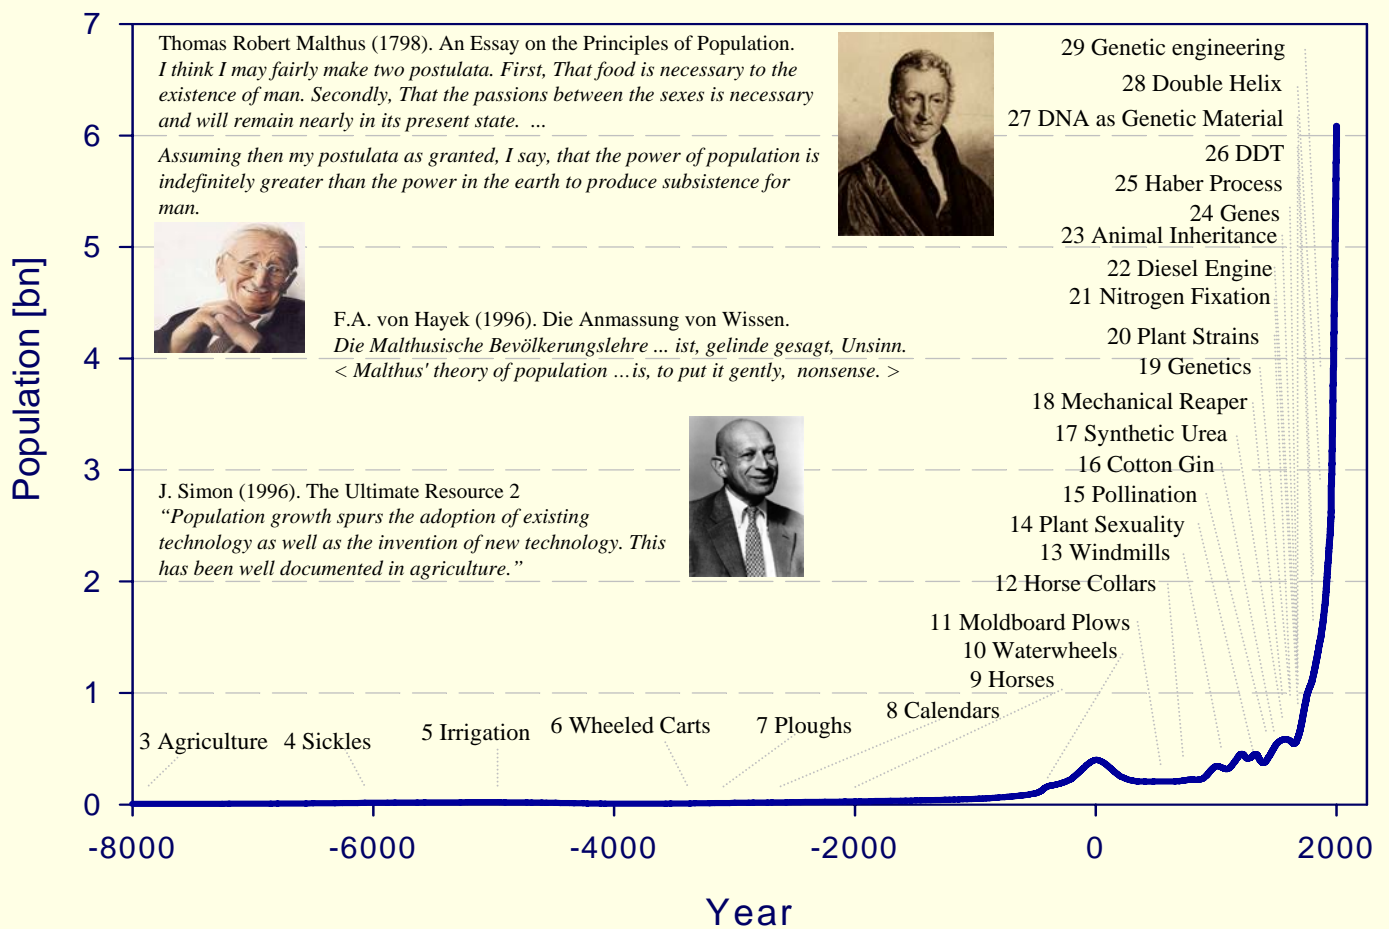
Thomas Robert Malthus (1798). An Essay on the Principles of Population.
I think I may fairly make two postulata. First, That food is necessary to the existence of man. Secondly, That the passions between the sexes is necessary and will remain nearly in its present state. ...

Assuming then my postulata as granted, I say, that the power of population is indefinitely greater than the power in the earth to produce subsistence for man.

F.A. von Hayek (1996). Die Anmassung von Wissen.
Die Malthusische Bevölkerungslehre ... ist, gelinde gesagt, Unsinn.
< Malthus' theory of population ...is, to put it gently, nonsense. >

J. Simon (1996). The Ultimate Resource 2
"Population growth spurs the adoption of existing technology as well as the invention of new technology. This has been well documented in agriculture."

29 Genetic engineering
28 Double Helix
27 DNA as Genetic Material
26 DDT
25 Haber Process
24 Genes
23 Animal Inheritance
22 Diesel Engine
21 Nitrogen Fixation
20 Plant Strains
19 Genetics
18 Mechanical Reaper
17 Synthetic Urea
16 Cotton Gin
15 Pollination
14 Plant Sexuality
13 Windmills
12 Horse Collars
11 Moldboard Plows
10 Waterwheels
9 Horses
8 Calendars
7 Ploughs
6 Wheeled Carts
5 Irrigation
3 Agriculture
4 Sickles

Population [bn]
0
1
2
3
4
5
6
7

-8000
-6000
-4000
-2000
0
2000
Year